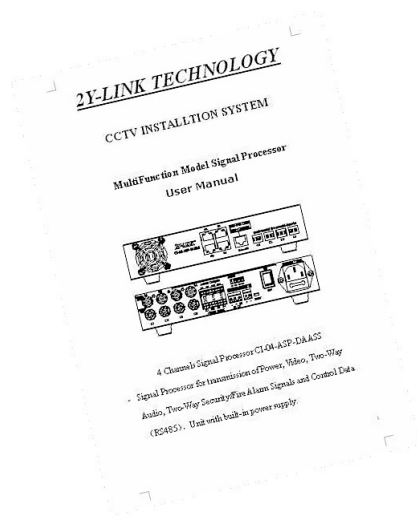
2Y-LINK TECHNOLOGY

CCTV INSTALLTION SYSTEM

MultiFunction Model Signal Processor

User Manual

4 Channel Signal Processor CI-04-ASP-DAASS

· Signal Processor for transmission of Power, Video, Two-Way Audio, Two-Way Security/Fire Alarm Signals and Control Data (RS485). Unit with built-in power supply.